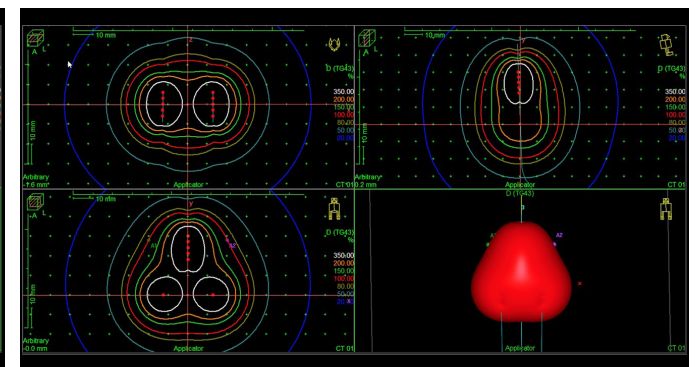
A L
10 mm
z
D (TG43)
%
350.00
200.00
150.00
100.00
80.00
50.00
20.00
10 mm
Arbitrary
-7.6 mm
Applicator
CT 01

A L
10 mm
D (TG43)
%
350.00
200.00
150.00
100.00
80.00
50.00
20.00
10 mm
Arbitrary
0.2 mm
Applicator
CT 01

A L
10 mm
y
D (TG43)
%
A1
AZ
350.00
200.00
150.00
100.00
80.00
50.00
20.00
10 mm
Arbitrary
-0.0 mm
Applicator
CT 01

D (TG43)
A
AZ
Applicator
CT 01